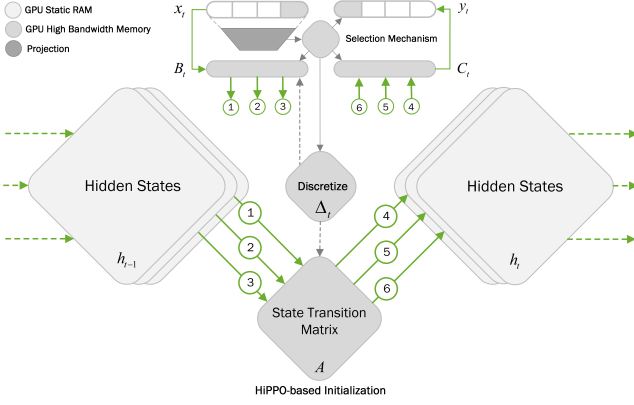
GPU Static RAM
GPU High Bandwidth Memory
Projection

$x_t$
$y_t$
Selection Mechanism
$B_t$
$C_t$
1 2 3
6 5 4

Hidden States
$h_{t-1}$

Discretize
$\Delta_t$

Hidden States
$h_t$

1
2
3
4
5
6

State Transition Matrix
$A$

HiPPO-based Initialization